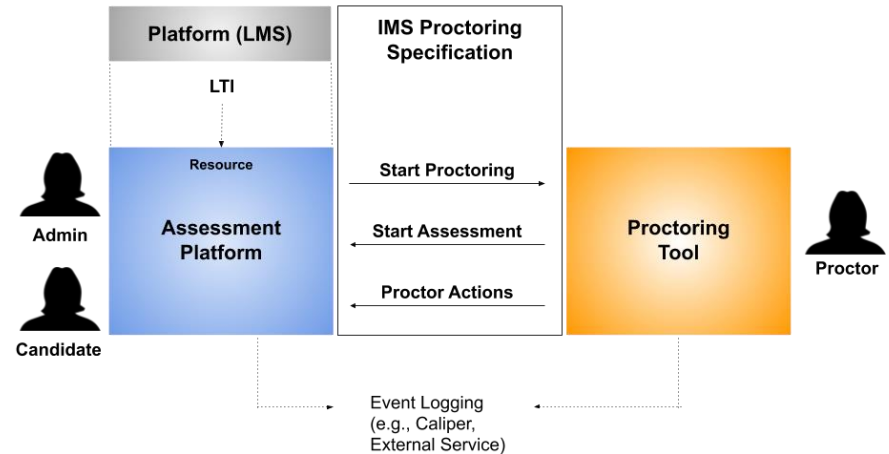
Platform (LMS)

LTI

IMS Proctoring Specification

Resource

Assessment Platform

Admin

Candidate

Start Proctoring

Start Assessment

Proctor Actions

Proctoring Tool

Proctor

Event Logging (e.g., Caliper, External Service)